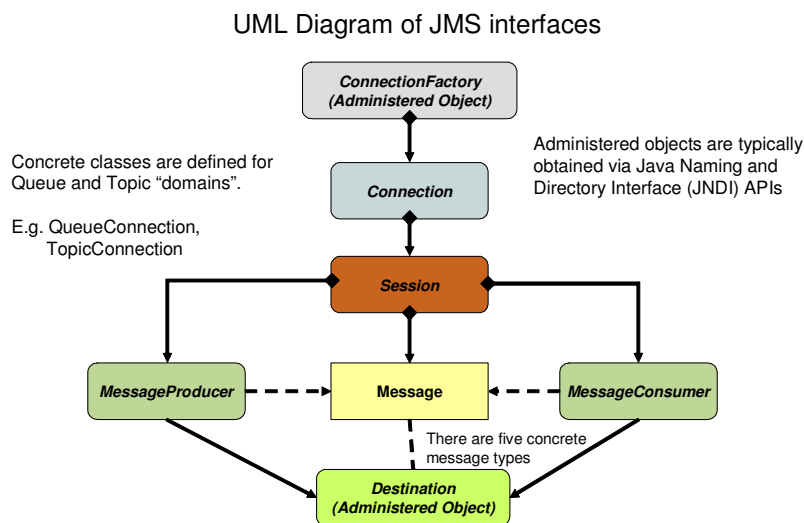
UML Diagram of JMS interfaces

ConnectionFactory (Administered Object)

Concrete classes are defined for Queue and Topic "domains".

E.g. QueueConnection, TopicConnection

Administered objects are typically obtained via Java Naming and Directory Interface (JNDI) APIs

Connection

Session

MessageProducer

Message

MessageConsumer

There are five concrete message types

Destination (Administered Object)